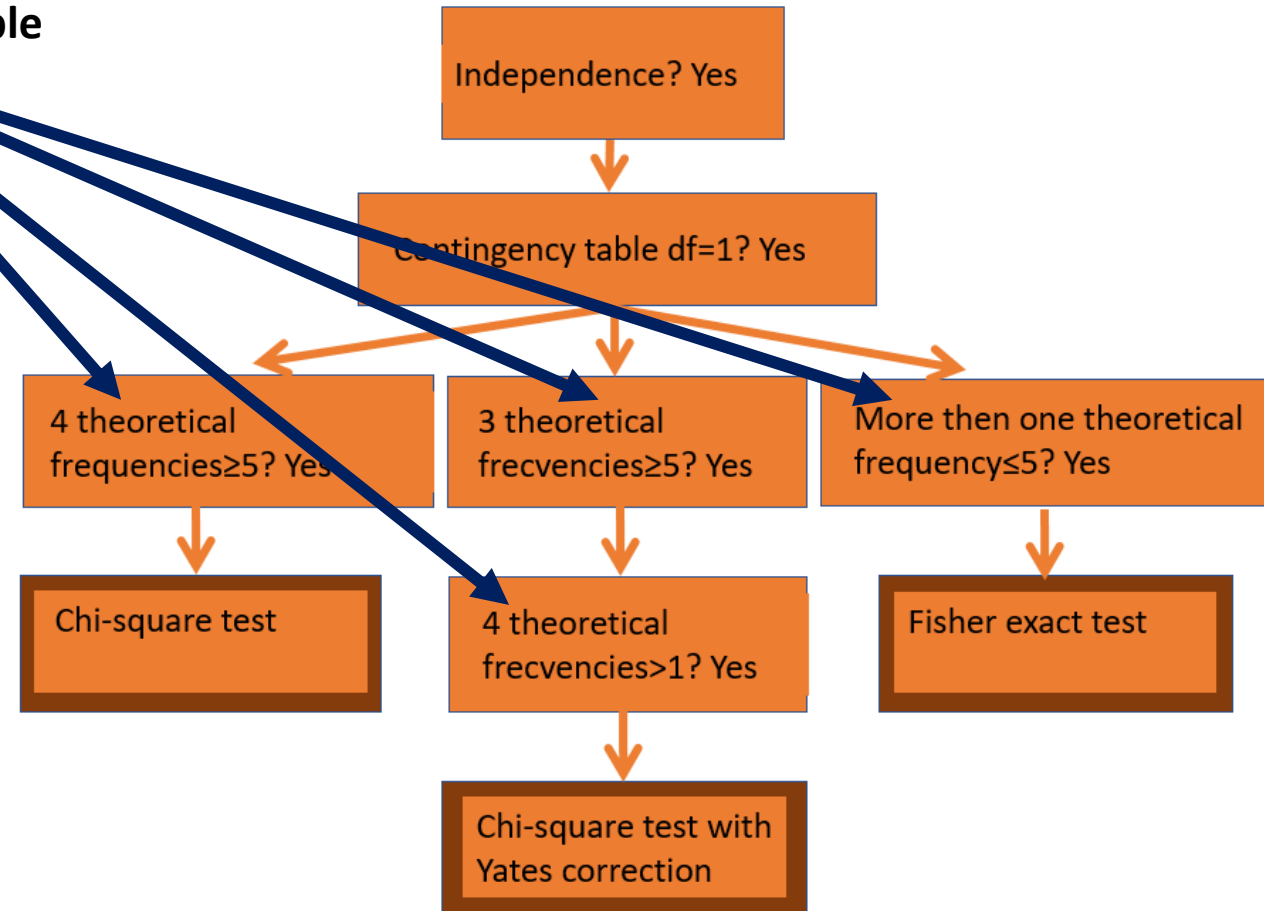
ble

Independence? Yes

Contingency table df=1? Yes

4 theoretical frequencies≥5? Yes

3 theoretical frecvencies≥5? Yes

More then one theoretical frequency≤5? Yes

Chi-square test

4 theoretical frecvencies>1? Yes

Fisher exact test

Chi-square test with Yates correction